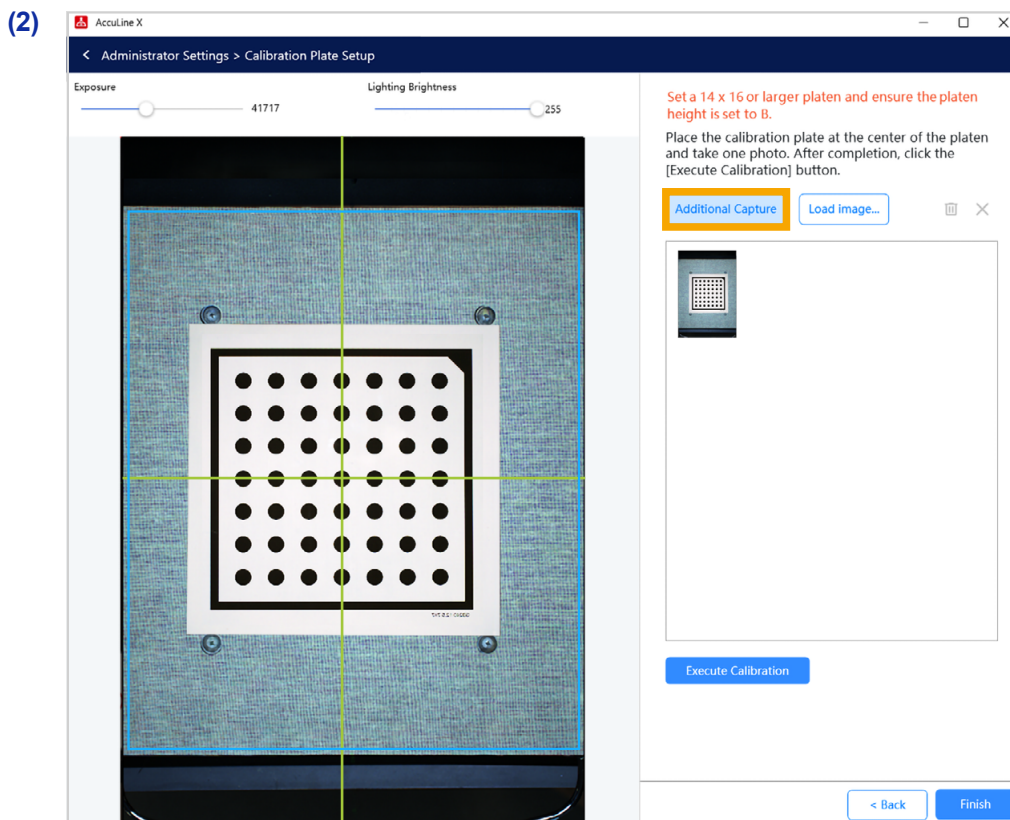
(2)

AccuLine X

< Administrator Settings > Calibration Plate Setup

Exposure

41717

Lighting Brightness

255

Set a 14 x 16 or larger platen and ensure the platen height is set to B.

Place the calibration plate at the center of the platen and take one photo. After completion, click the [Execute Calibration] button.

Additional Capture

Load image...

Execute Calibration

< Back

Finish